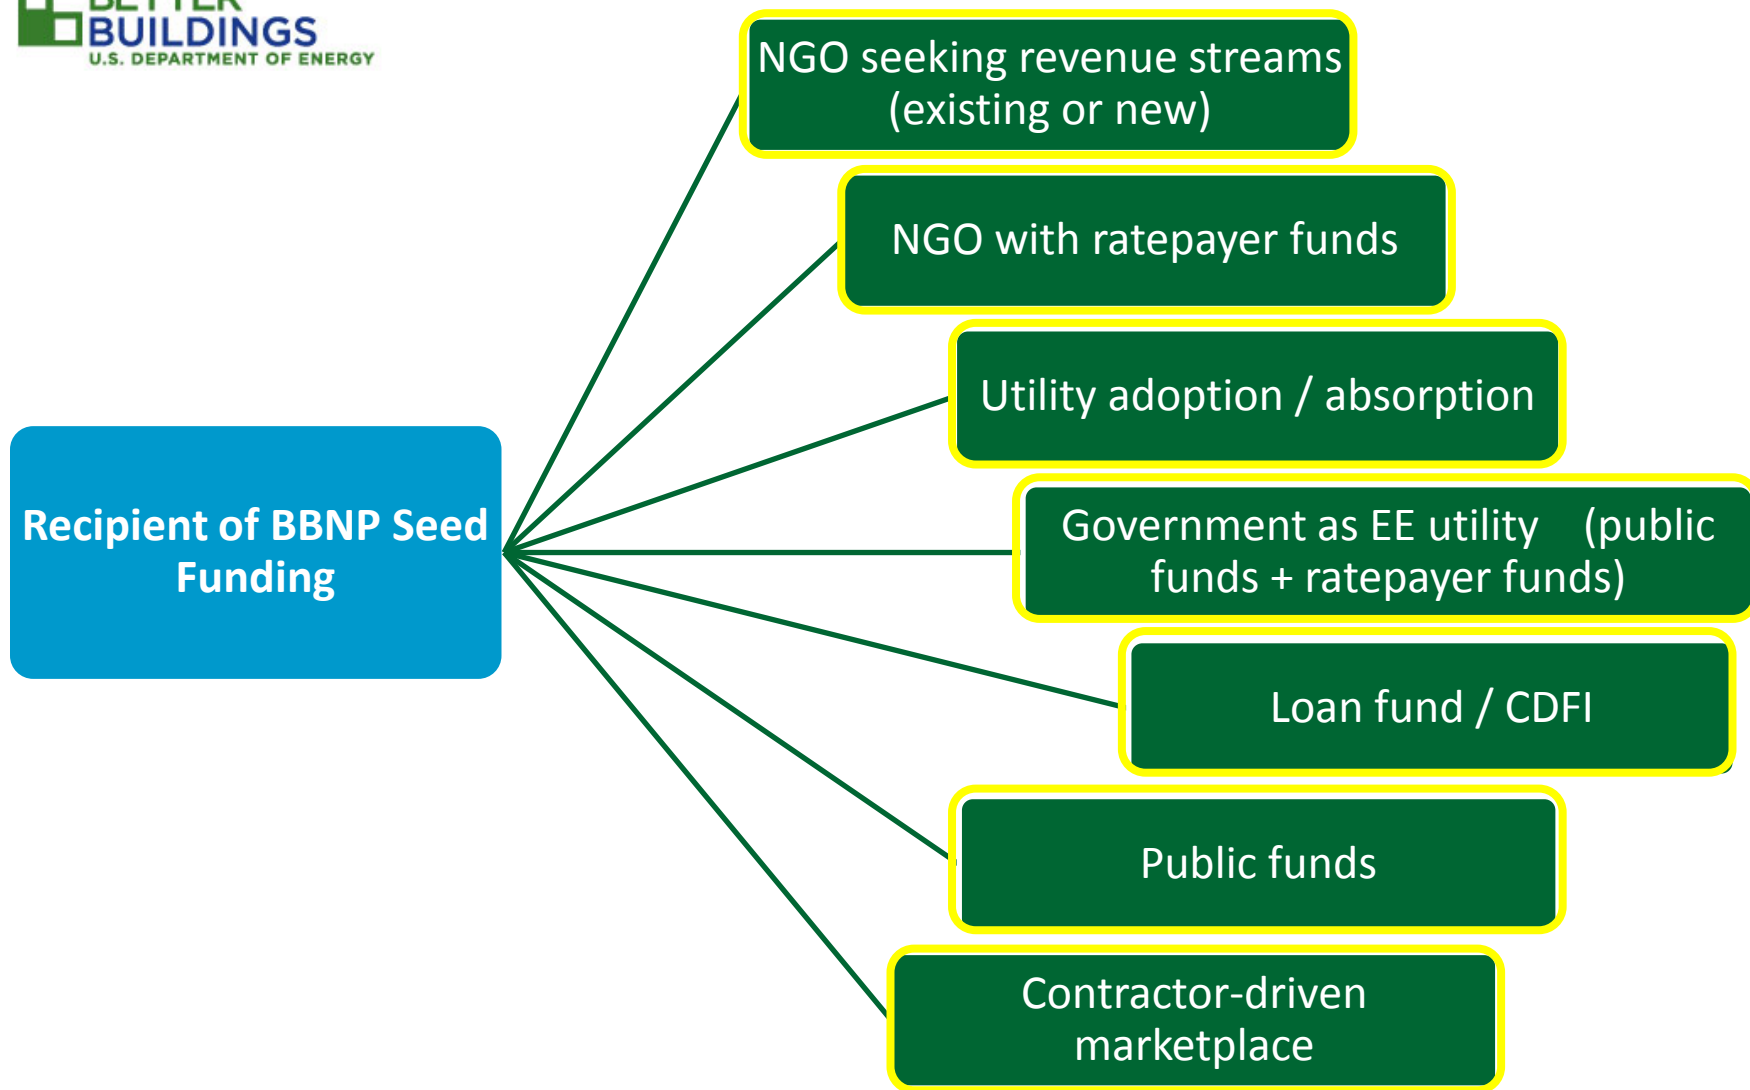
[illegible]
BUILDINGS
U.S. DEPARTMENT OF ENERGY

Recipient of BBNP Seed Funding

NGO seeking revenue streams (existing or new)

NGO with ratepayer funds

Utility adoption / absorption

Government as EE utility (public funds + ratepayer funds)

Loan fund / CDFI

Public funds

Contractor-driven marketplace